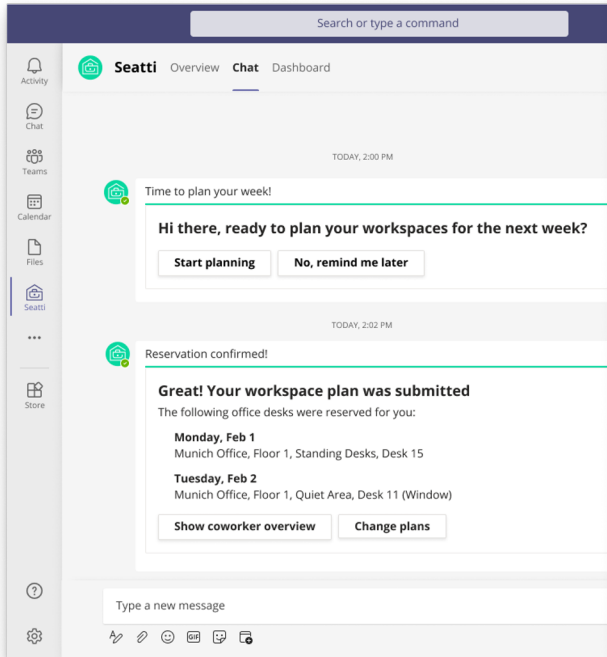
Search or type a command

Activity
Chat
Teams
Calendar
Files
Seatti
•••
Store

Seatti Overview Chat Dashboard

TODAY, 2:00 PM

Time to plan your week!

Hi there, ready to plan your workspaces for the next week?

Start planning
No, remind me later

TODAY, 2:02 PM

Reservation confirmed!

Great! Your workspace plan was submitted

The following office desks were reserved for you:

Monday, Feb 1
Munich Office, Floor 1, Standing Desks, Desk 15

Tuesday, Feb 2
Munich Office, Floor 1, Quiet Area, Desk 11 (Window)

Show coworker overview
Change plans

Type a new message

GIF